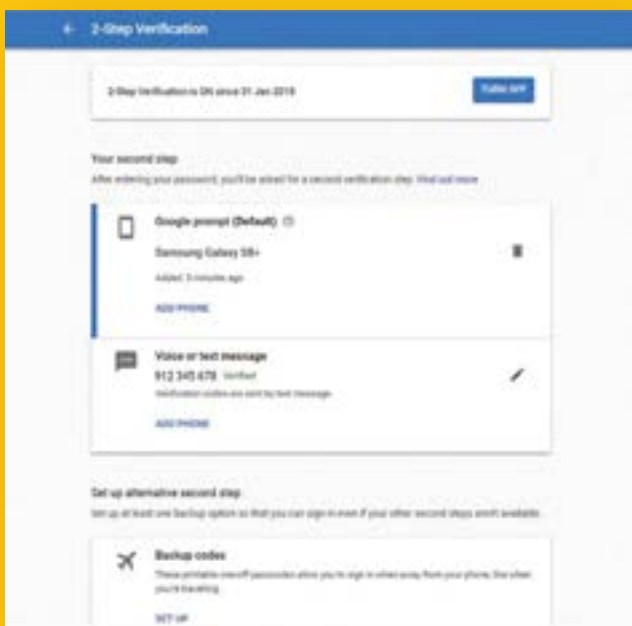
2-Step Verification

2-Step Verification is ON since 31 Jan 2019

TURN OFF

Your second step

After entering your password, you'll be asked for a second verification step. Find out more

Google prompt (Default)

Samsung Galaxy S8+

Added: 3 minutes ago

ADD PHONE

Voice or text message

912 345 678 Verified

Verification codes are sent by text message

ADD PHONE

Set up alternative second step

Set up at least one backup option so that you can sign in even if your other second steps aren't available.

Backup codes

These printable one-off passcodes allow you to sign in when away from your phone, like when you're travelling

SET UP